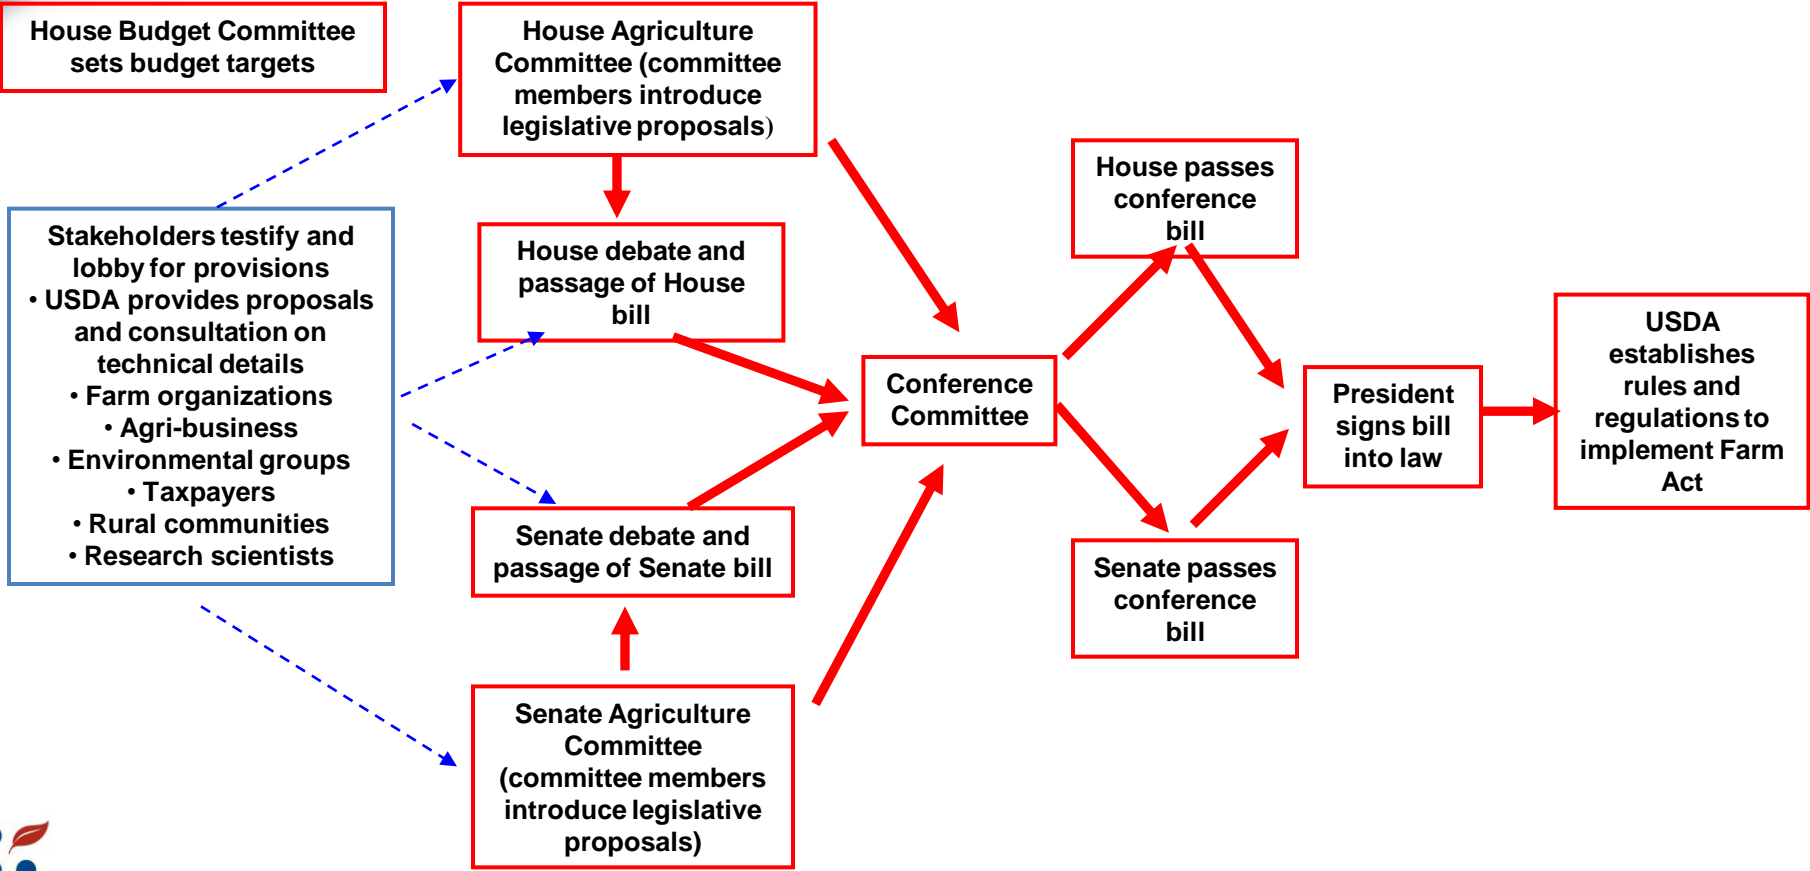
House Budget Committee sets budget targets

House Agriculture Committee (committee members introduce legislative proposals)

Stakeholders testify and lobby for provisions
• USDA provides proposals and consultation on technical details
• Farm organizations
• Agri-business
• Environmental groups
• Taxpayers
• Rural communities
• Research scientists

House debate and passage of House bill

Senate debate and passage of Senate bill

Senate Agriculture Committee (committee members introduce legislative proposals)

Conference Committee

House passes conference bill

Senate passes conference bill

President signs bill into law

USDA establishes rules and regulations to implement Farm Act